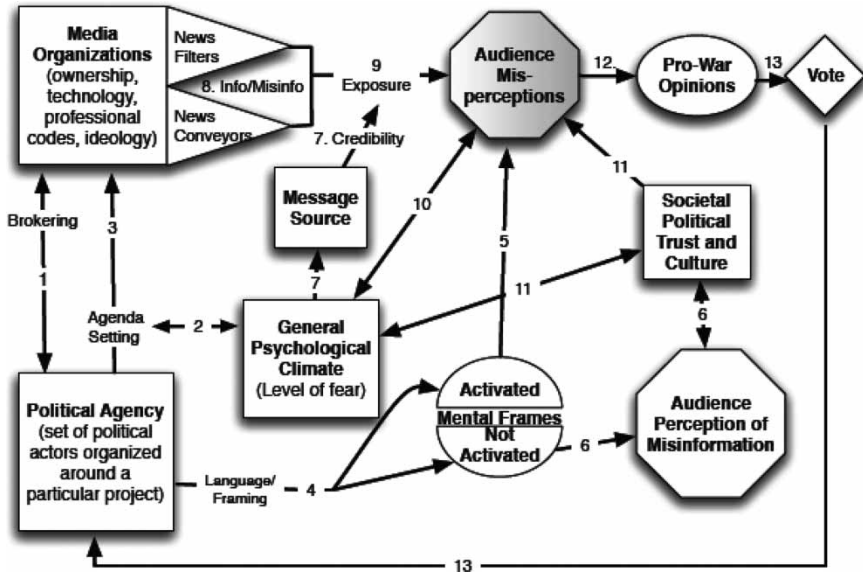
Media Organizations (ownership, technology, professional codes, ideology)

News Filters

8. Info/Misinfo

News Conveyors

9 Exposure

7. Credibility

Audience Mis-perceptions

12.

Pro-War Opinions

13

Vote

Brokering

1

3

Message Source

10

5

11

Societal Political Trust and Culture

7

Agenda Setting

2

General Psychological Climate (Level of fear)

11

6

Activated

Mental Frames

Not Activated

6

Audience Perception of Misinformation

Political Agency (set of political actors organized around a particular project)

Language/ Framing

4

13